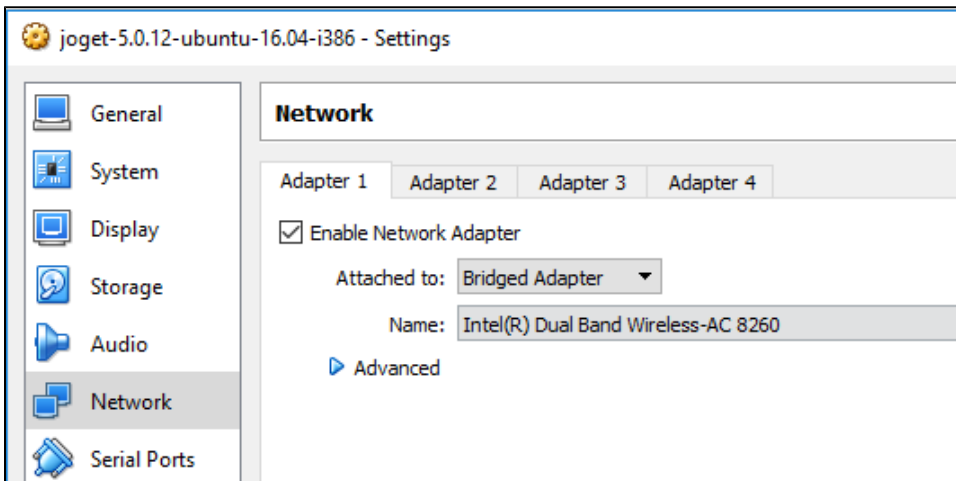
joget-5.0.12-ubuntu-16.04-i386 - Settings

General
System
Display
Storage
Audio
Network
Serial Ports

Network

Adapter 1 | Adapter 2 | Adapter 3 | Adapter 4

☑ Enable Network Adapter

Attached to: Bridged Adapter

Name: Intel(R) Dual Band Wireless-AC 8260

Advanced